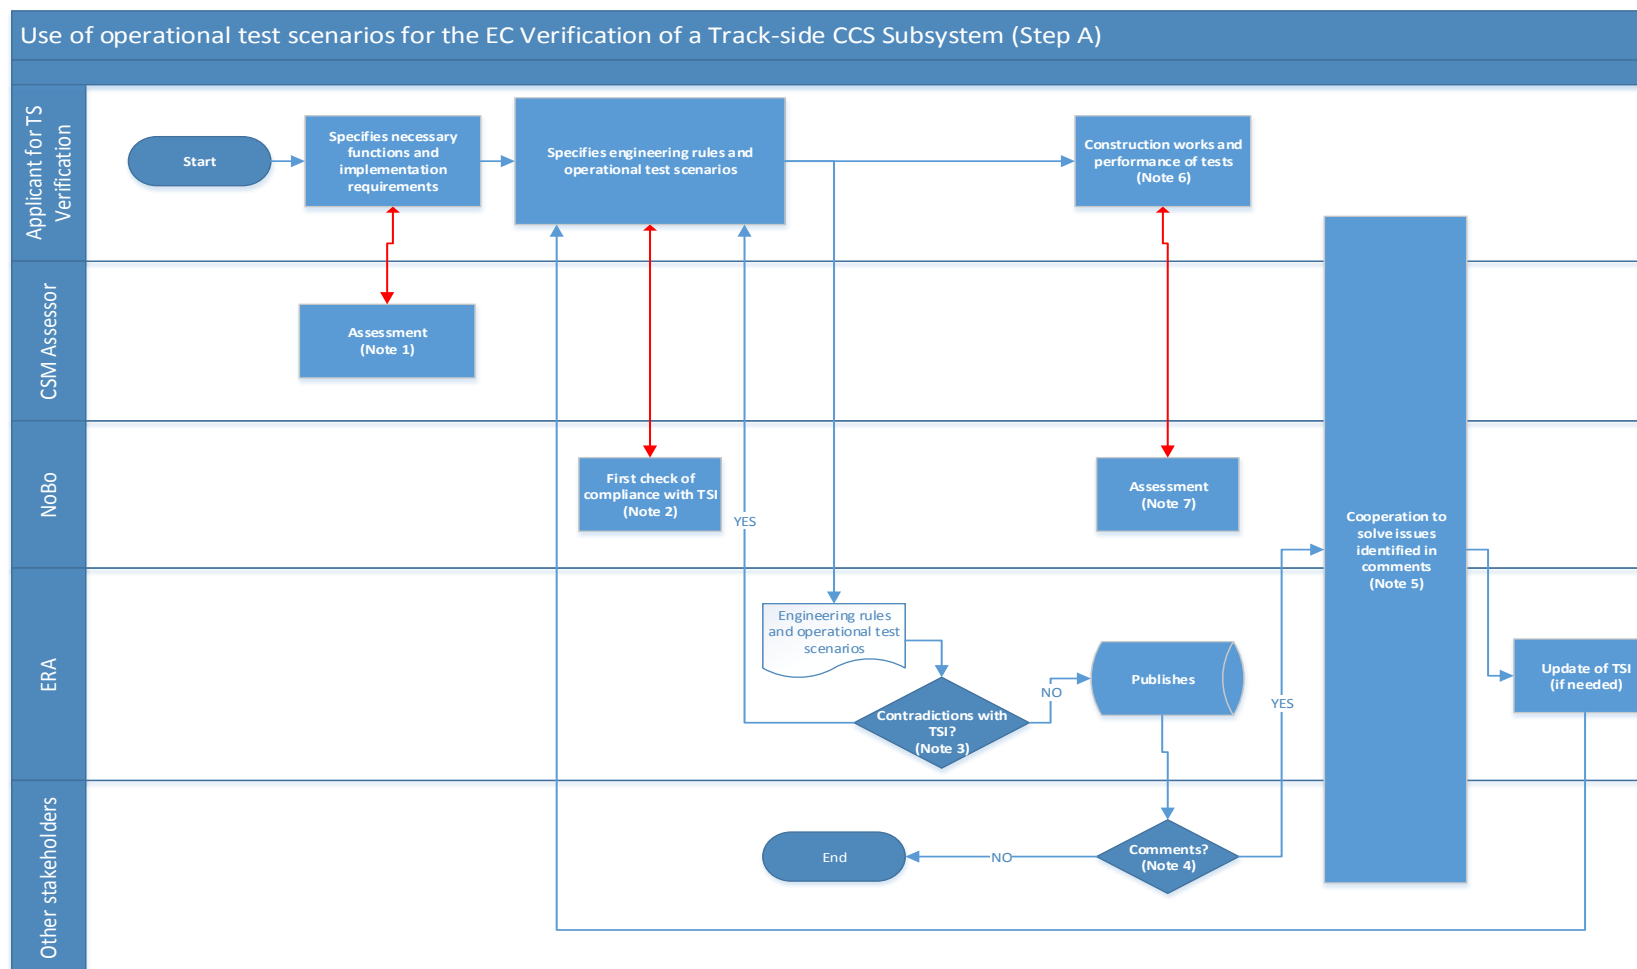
Use of operational test scenarios for the EC Verification of a Track-side CCS Subsystem (Step A)

Applicant for TS Verification

CSM Assessor

NoBo

ERA

Other stakeholders

Start

Specifies necessary functions and implementation requirements

Specifies engineering rules and operational test scenarios

Construction works and performance of tests (Note 6)

Assessment (Note 1)

First check of compliance with TSI (Note 2)

YES

Assessment (Note 7)

Cooperation to solve issues identified in comments (Note 5)

Engineering rules and operational test scenarios

NO

Publishes

YES

Update of TSI (if needed)

Contradictions with TSI? (Note 3)

End

NO

Comments? (Note 4)